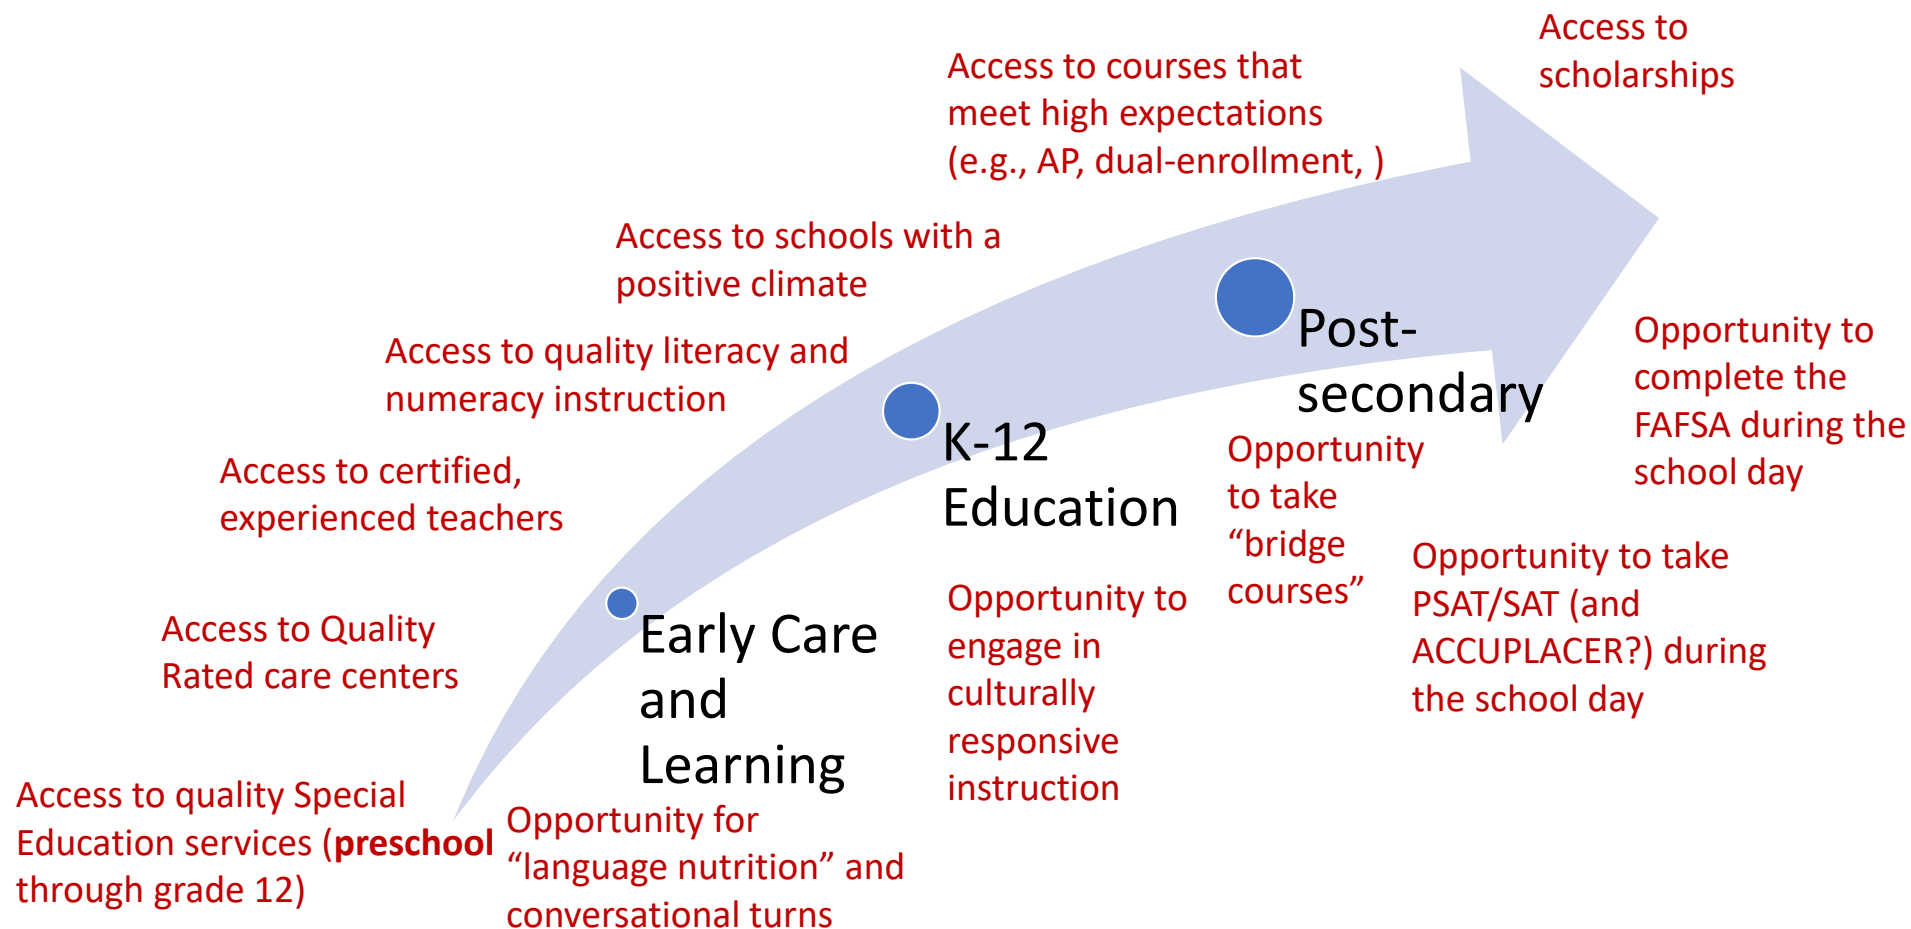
Access to scholarships

Access to courses that meet high expectations (e.g., AP, dual-enrollment, )

Access to schools with a positive climate

Access to quality literacy and numeracy instruction

Access to certified, experienced teachers

Access to Quality Rated care centers

Access to quality Special Education services (**preschool** through grade 12)

Early Care and Learning

Opportunity for “language nutrition” and conversational turns

K-12 Education

Opportunity to engage in culturally responsive instruction

Post-secondary

Opportunity to take “bridge courses”

Opportunity to complete the FAFSA during the school day

Opportunity to take PSAT/SAT (and ACCUPLACER?) during the school day